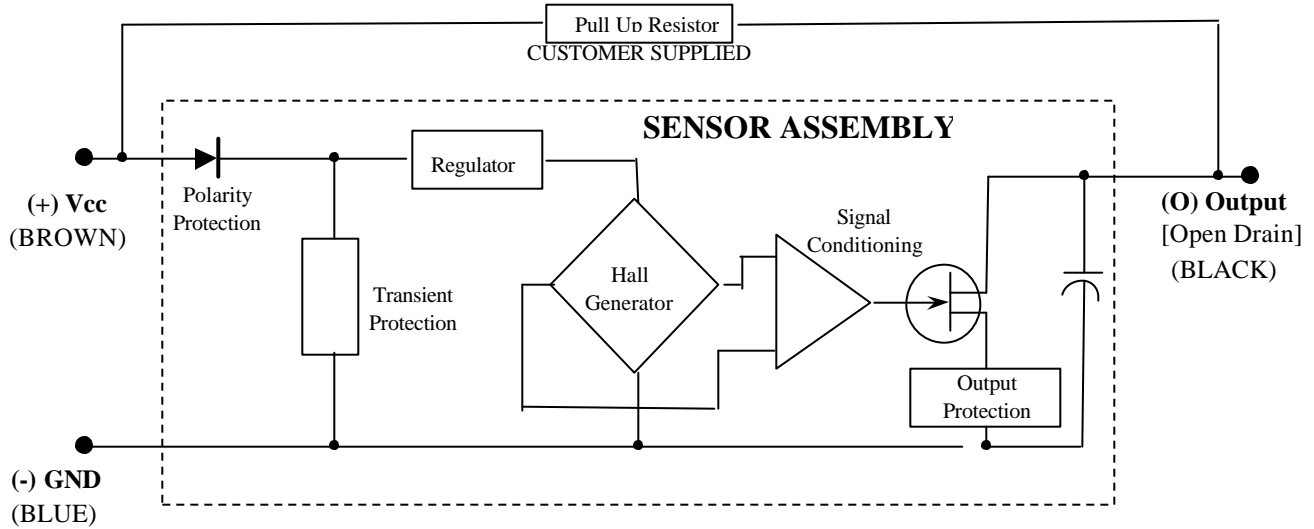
Pull Up Resistor
CUSTOMER SUPPLIED

SENSOR ASSEMBLY

(+) Vcc
(BROWN)

Polarity Protection

Regulator

Transient Protection

Hall Generator

Signal Conditioning

Output Protection

(O) Output
[Open Drain]
(BLACK)

(-) GND
(BLUE)